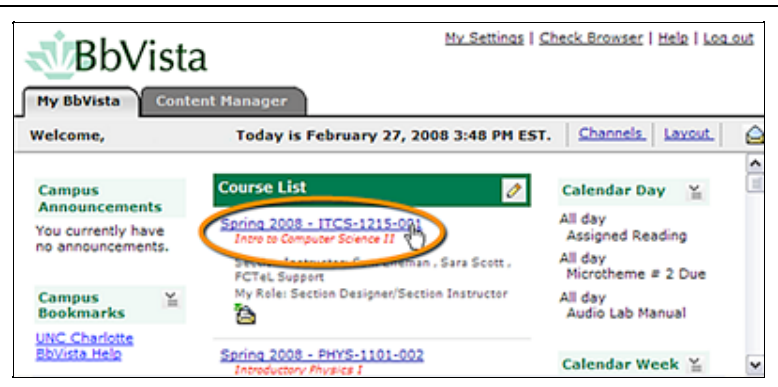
BbVista

My Settings | Check Browser | Help | Log out

My BbVista
Content Manager

Welcome,
Today is February 27, 2008 3:48 PM EST.
Channels
Layout

Campus Announcements
You currently have no announcements.

Campus Bookmarks
UNC Charlotte BbVista Help

Course List
Spring 2008 - ITCS-1215-001
Intro to Computer Science II
Section Instructor: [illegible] , Sara Scott , FCTeL Support
My Role: Section Designer/Section Instructor

Spring 2008 - PHYS-1101-002
Introductory Physics I

Calendar Day
All day
Assigned Reading
All day
Microtheme # 2 Due
All day
Audio Lab Manual

Calendar Week